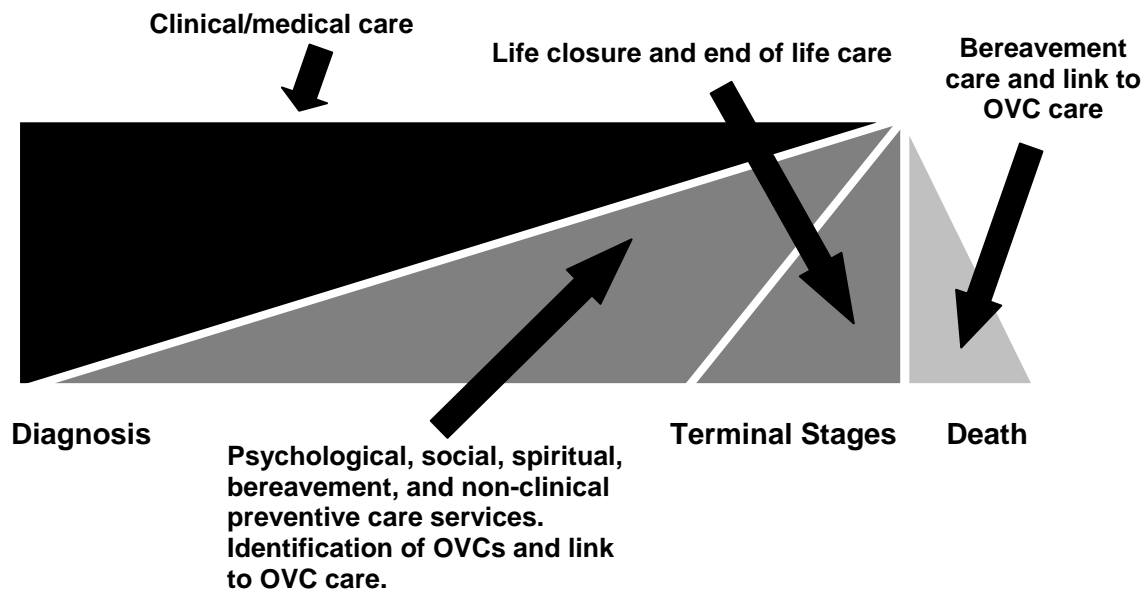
Clinical/medical care

Life closure and end of life care

Bereavement care and link to OVC care

Diagnosis

Terminal Stages

Death

Psychological, social, spiritual, bereavement, and non-clinical preventive care services. Identification of OVCs and link to OVC care.